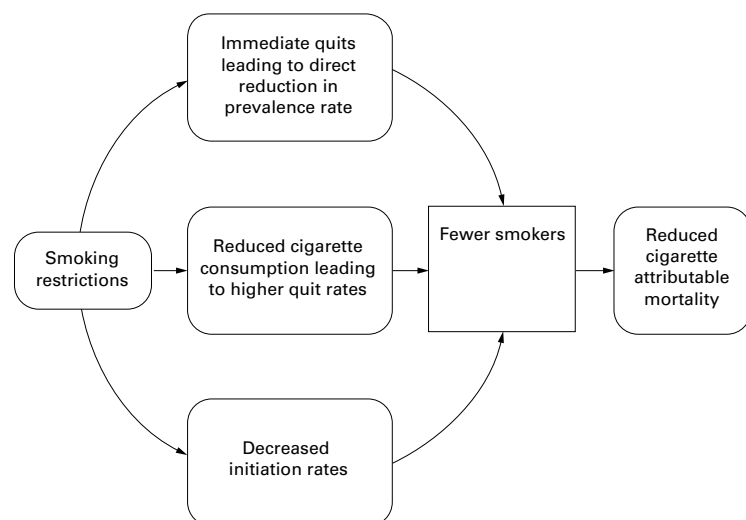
Immediate quits leading to direct reduction in prevalence rate

Smoking restrictions

Reduced cigarette consumption leading to higher quit rates

Fewer smokers

Reduced cigarette attributable mortality

Decreased initiation rates